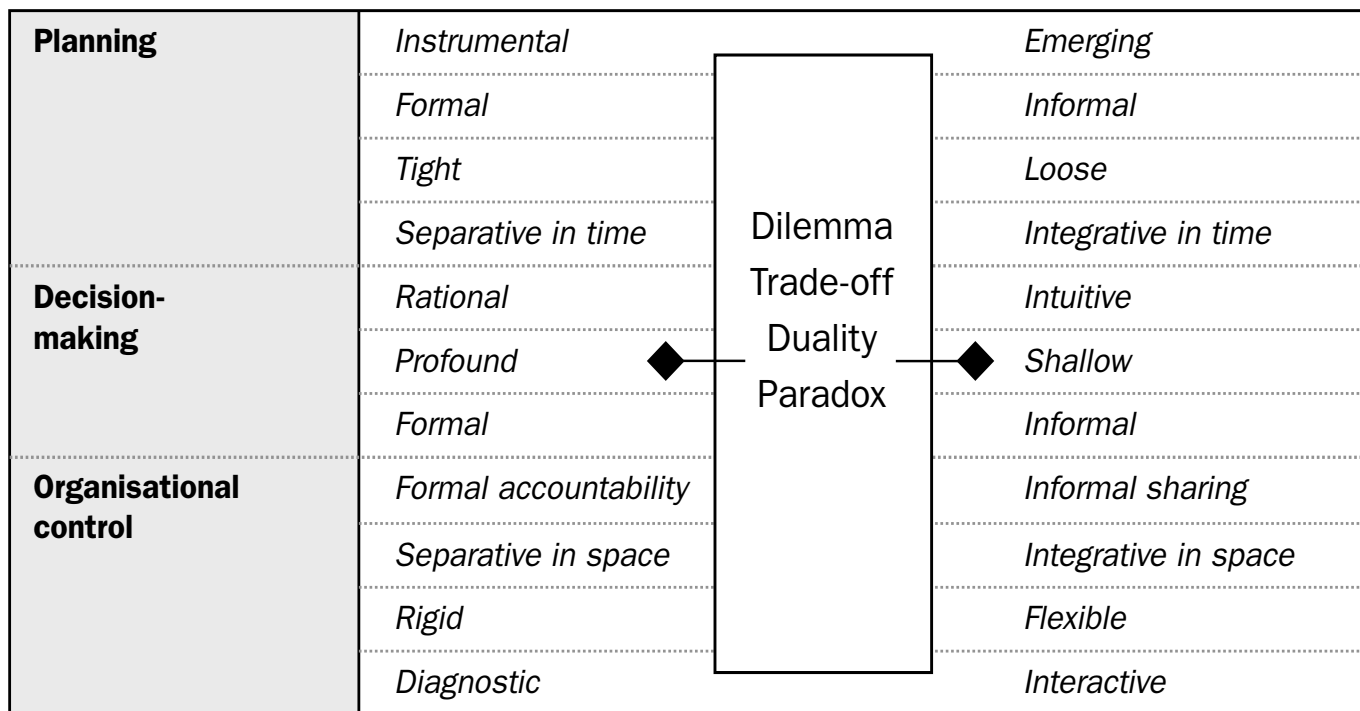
| | | | |
|---|---|---|---|
| **Planning** | *Instrumental* | | *Emerging* |
| | *Formal* | | *Informal* |
| | *Tight* | | *Loose* |
| | *Separative in time* | Dilemma | *Integrative in time* |
| **Decision-making** | *Rational* | Trade-off | *Intuitive* |
| | *Profound* | Duality | *Shallow* |
| | *Formal* | Paradox | *Informal* |
| **Organisational control** | *Formal accountability* | | *Informal sharing* |
| | *Separative in space* | | *Integrative in space* |
| | *Rigid* | | *Flexible* |
| | *Diagnostic* | | *Interactive* |